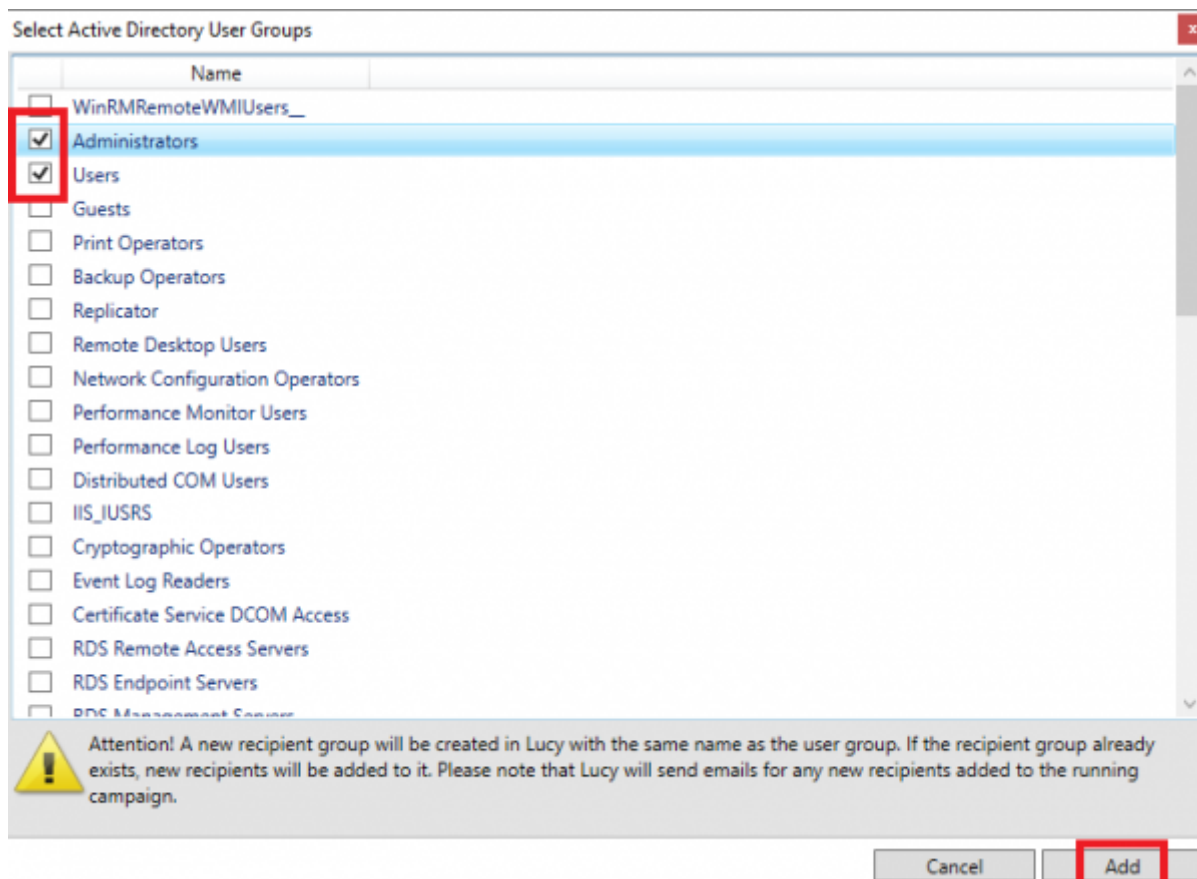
Select Active Directory User Groups

| | Name |
|---|---|
| ☐ | WinRMRemoteWMIUsers__ |
| ☑ | Administrators |
| ☑ | Users |
| ☐ | Guests |
| ☐ | Print Operators |
| ☐ | Backup Operators |
| ☐ | Replicator |
| ☐ | Remote Desktop Users |
| ☐ | Network Configuration Operators |
| ☐ | Performance Monitor Users |
| ☐ | Performance Log Users |
| ☐ | Distributed COM Users |
| ☐ | IIS_IUSRS |
| ☐ | Cryptographic Operators |
| ☐ | Event Log Readers |
| ☐ | Certificate Service DCOM Access |
| ☐ | RDS Remote Access Servers |
| ☐ | RDS Endpoint Servers |
| ☐ | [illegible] |

Attention! A new recipient group will be created in Lucy with the same name as the user group. If the recipient group already exists, new recipients will be added to it. Please note that Lucy will send emails for any new recipients added to the running campaign.

Cancel Add